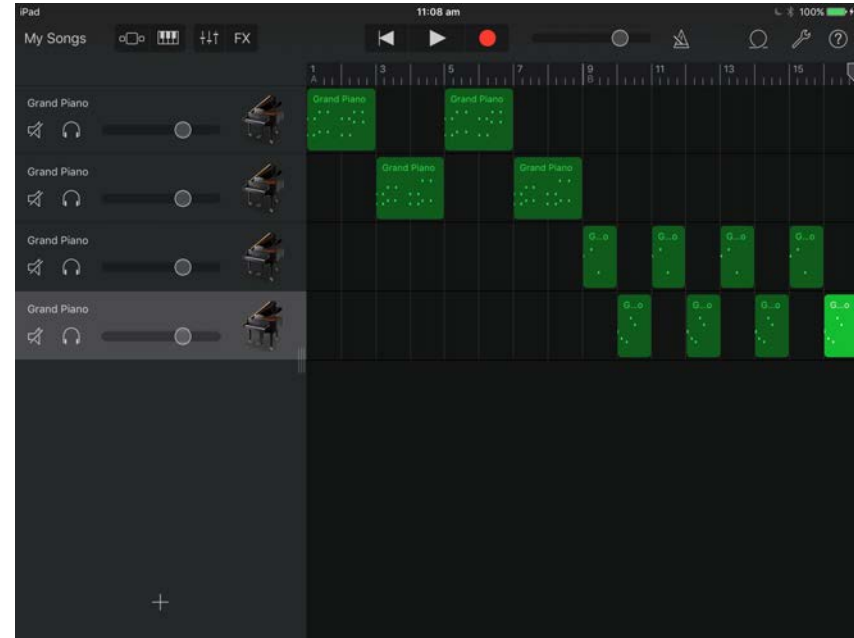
iPad
11:08 am
100%

My Songs
FX

1
A
3
5
7
9
B
11
13
15

Grand Piano
Grand Piano
Grand Piano

Grand Piano
Grand Piano
Grand Piano

Grand Piano
G...o
G...o
G...o
G...o

Grand Piano
G...o
G...o
G...o
G...o

+